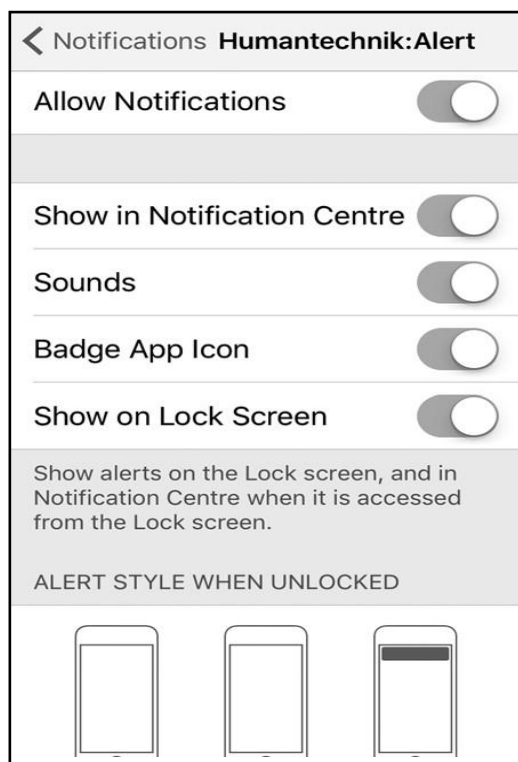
Notifications Humantechnik:Alert

Allow Notifications

Show in Notification Centre

Sounds

Badge App Icon

Show on Lock Screen

Show alerts on the Lock screen, and in Notification Centre when it is accessed from the Lock screen.

ALERT STYLE WHEN UNLOCKED